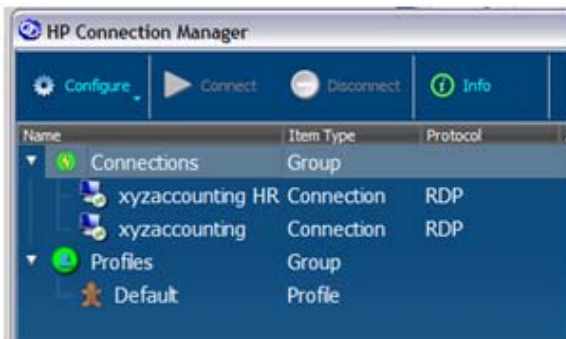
HP Connection Manager

Configure
Connect
Disconnect
Info

| Name | Item Type | Protocol |
|---|---|---|
| Connections | Group | |
| xyzaccounting HR | Connection | RDP |
| xyzaccounting | Connection | RDP |
| Profiles | Group | |
| Default | Profile | |